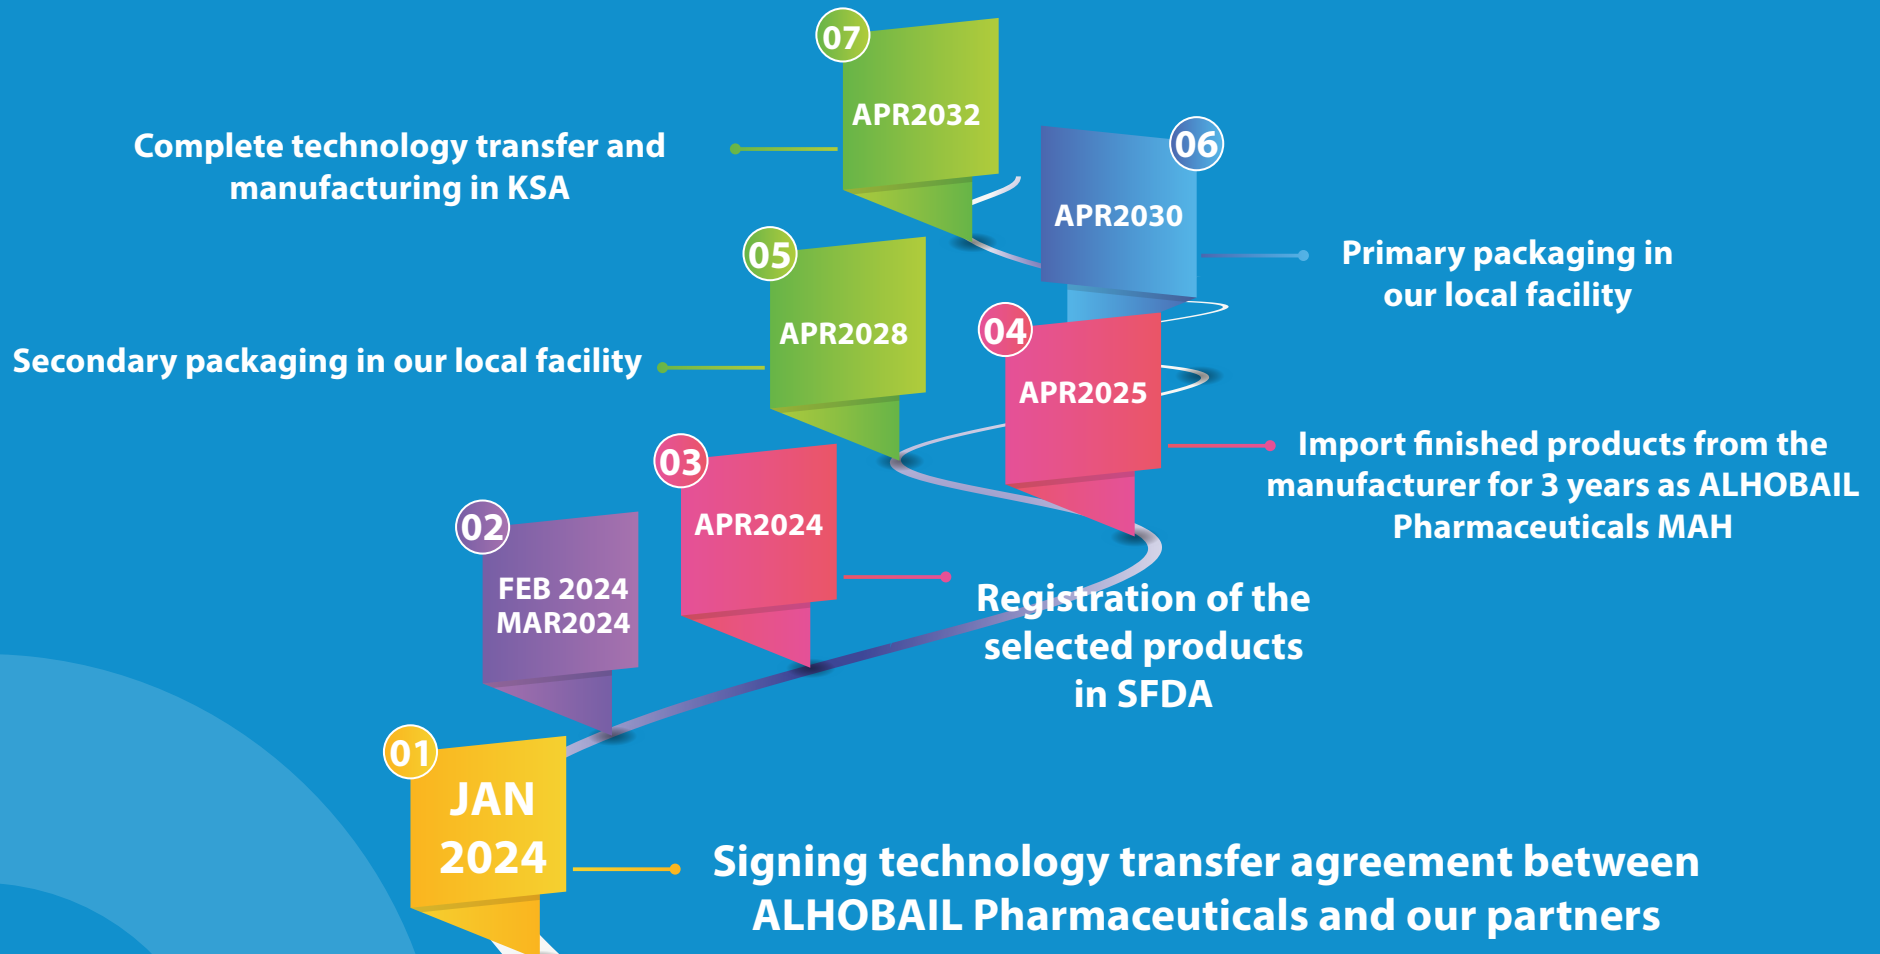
07
APR2032
Complete technology transfer and manufacturing in KSA

06
APR2030
Primary packaging in our local facility

05
APR2028
Secondary packaging in our local facility

04
APR2025
Import finished products from the manufacturer for 3 years as ALHOBAIL Pharmaceuticals MAH

03
APR2024
Registration of the selected products in SFDA

02
FEB 2024
MAR2024

01
JAN 2024
Signing technology transfer agreement between ALHOBAIL Pharmaceuticals and our partners